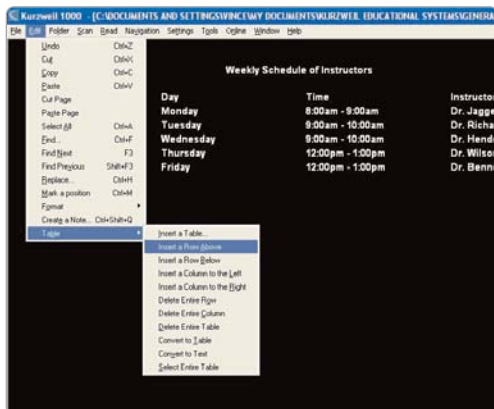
Kurzweil 1000 - [C:\DOCUMENTS AND SETTINGS\VINCE\MY DOCUMENTS\KURZWEIL EDUCATIONAL SYSTEMS\GENERA

File Edit Folder Scan Read Navigation Settings Tools Online Window Help

Undo Ctrl+Z
Cut Ctrl+X
Copy Ctrl+C
Paste Ctrl+V
Cut Page
Paste Page
Select All Ctrl+A
Find... Ctrl+F
Find Next F3
Find Previous Shift+F3
Replace... Ctrl+H
Mark a position Ctrl+M
Format
Create a Note... Ctrl+Shift+Q
Table

Insert a Table...
Insert a Row Above
Insert a Row Below
Insert a Column to the Left
Insert a Column to the Right
Delete Entire Row
Delete Entire Column
Delete Entire Table
Convert to Table
Convert to Text
Select Entire Table

Weekly Schedule of Instructors

| Day | Time | Instructor |
|---|---|---|
| Monday | 8:00am - 9:00am | Dr. Jagge |
| Tuesday | 9:00am - 10:00am | Dr. Richa |
| Wednesday | 9:00am - 10:00am | Dr. Hend |
| Thursday | 12:00pm - 1:00pm | Dr. Wilso |
| Friday | 12:00pm - 1:00pm | Dr. Benn |